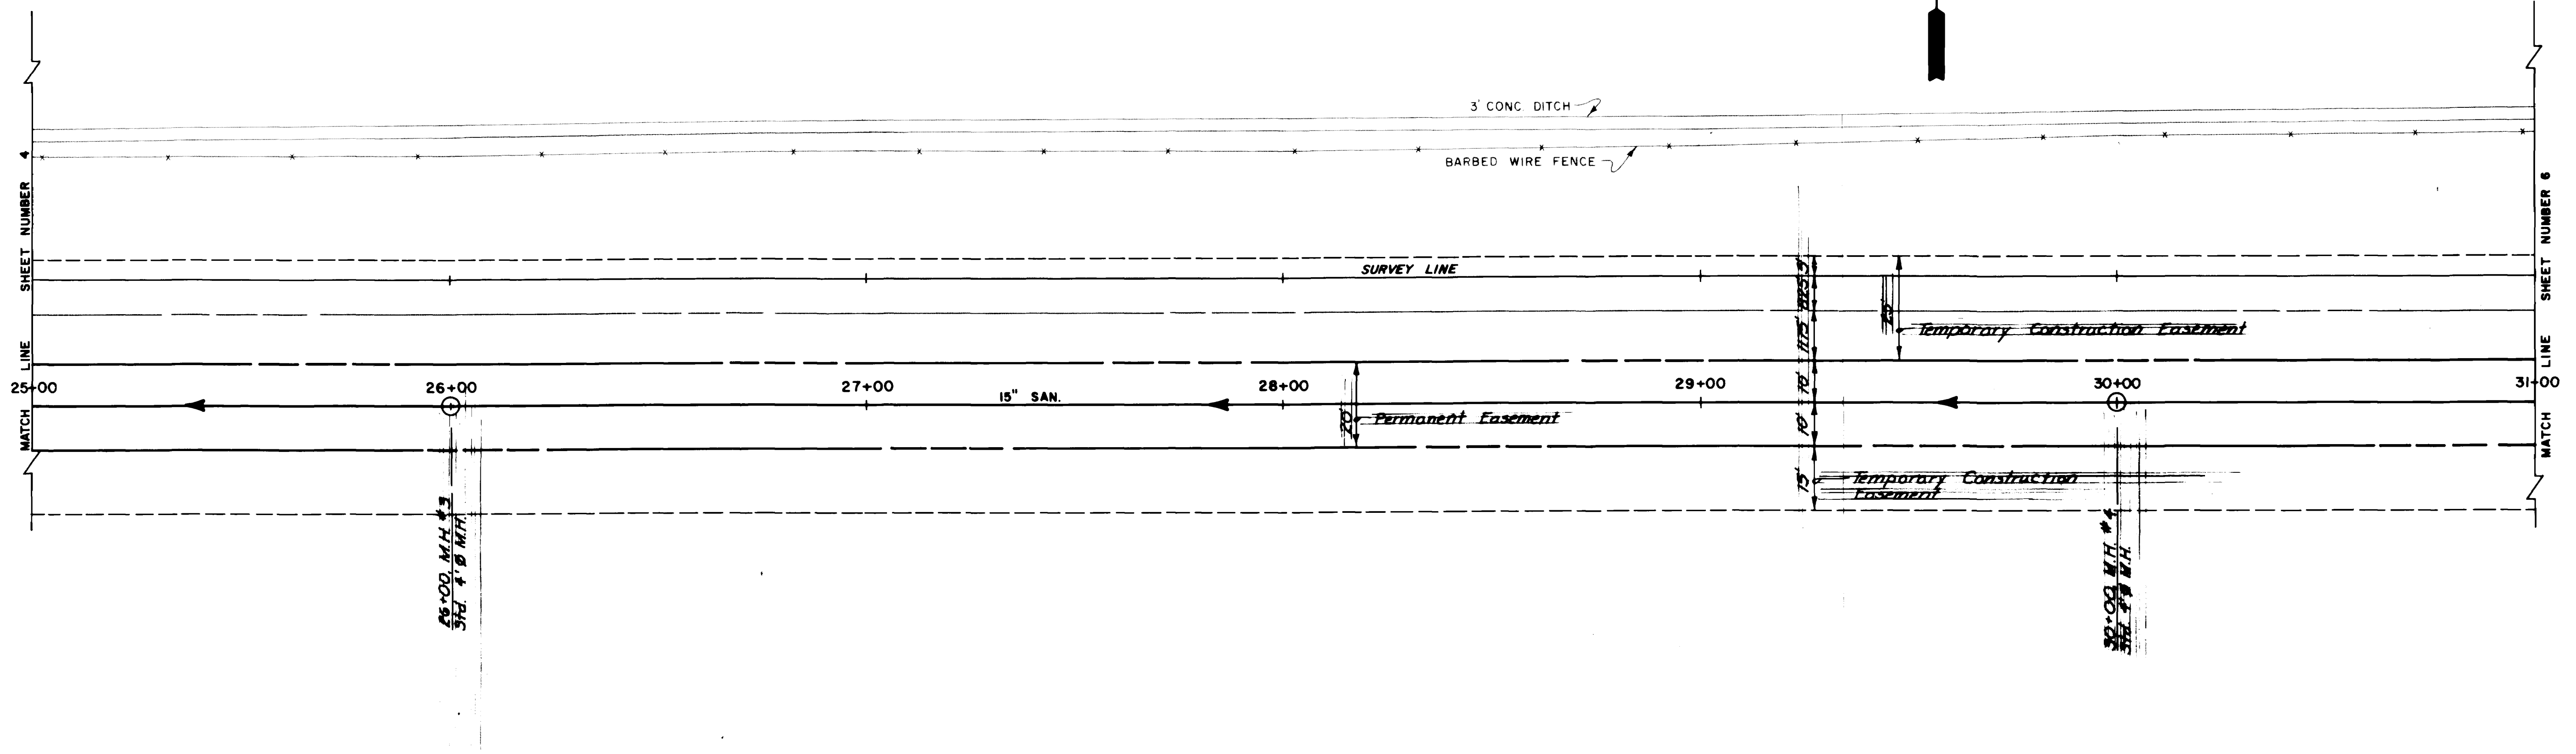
3' CONC. DITCH

BARBED WIRE FENCE

MATCH LINE SHEET NUMBER 4

SURVEY LINE

Temporary Construction Easement

20'

11.5'

11.75'

10'

10'

15'

20'

Permanent Easement

25+00

26+00

27+00

15" SAN.

28+00

29+00

30+00

31+00

Temporary Construction Easement

26+00 M.H. #3
Std. 4' Ø M.H.

30+00 M.H. #4
Std. 4' Ø M.H.

MATCH LINE SHEET NUMBER 6